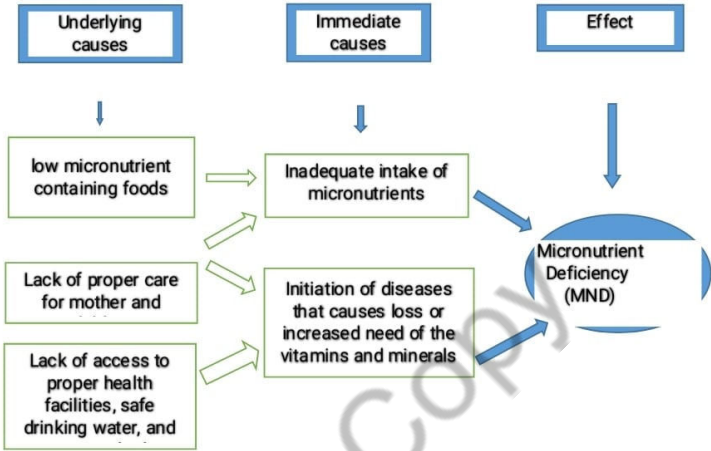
Underlying causes

Immediate causes

Effect

low micronutrient containing foods

Lack of proper care for mother and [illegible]

Lack of access to proper health facilities, safe drinking water, and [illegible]

Inadequate intake of micronutrients

Initiation of diseases that causes loss or increased need of the vitamins and minerals

Micronutrient Deficiency (MND)

Copy